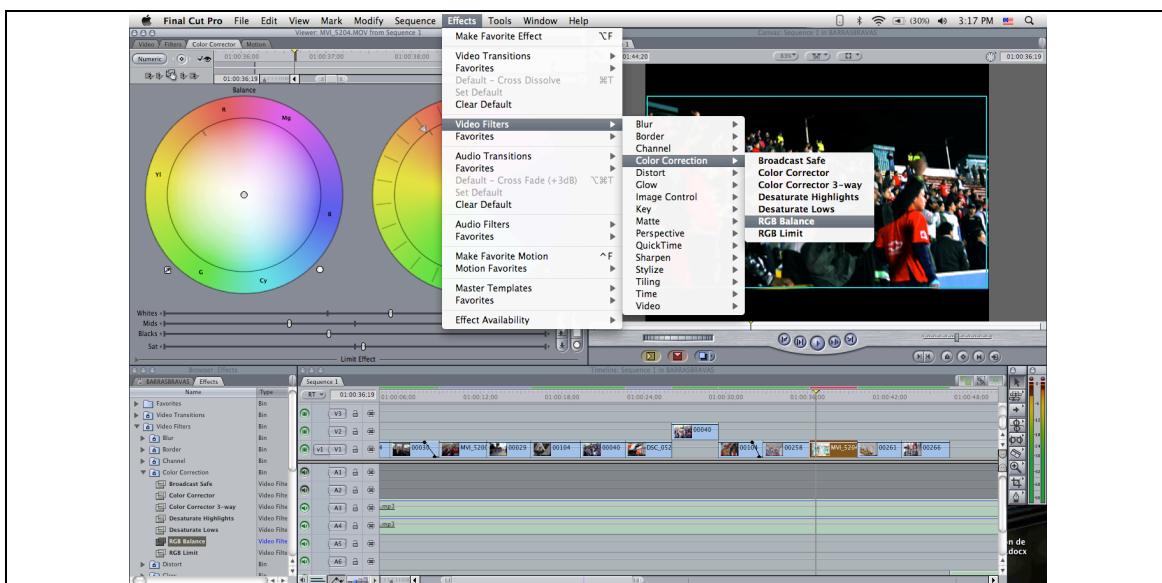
Final Cut Pro File Edit View Mark Modify Sequence Effects Tools Window Help
(30%) 3:17 PM

Viewer: MVI_5204.MOV from Sequence 1
Video Filters Color Corrector Motion
Numeric
01:00:36;19
Balance
R Mg B Yl G Cy
Whites Mids Blacks Sat
Limit Effect

Make Favorite Effect ⌥F
Video Transitions
Favorites
Default – Cross Dissolve ⌘T
Set Default
Clear Default
Video Filters
Favorites
Audio Transitions
Favorites
Default – Cross Fade (+3dB) ⌥⌘T
Set Default
Clear Default
Audio Filters
Favorites
Make Favorite Motion ^F
Motion Favorites
Master Templates
Favorites
Effect Availability

Blur
Border
Channel
Color Correction
Distort
Glow
Image Control
Key
Matte
Perspective
QuickTime
Sharpen
Stylize
Tiling
Time
Video

Broadcast Safe
Color Corrector
Color Corrector 3-way
Desaturate Highlights
Desaturate Lows
RGB Balance
RGB Limit

Canvas: Sequence 1 in BARRASBRAVAS
01:00:36:19
83%

Browser: Effects
BARRASBRAVAS Effects
Name Type
Favorites Bin
Video Transitions Bin
Video Filters Bin
Blur Bin
Border Bin
Channel Bin
Color Correction Bin
Broadcast Safe Video Filte
Color Corrector Video Filte
Color Corrector 3-way Video Filte
Desaturate Highlights Video Filte
Desaturate Lows Video Filte
RGB Balance Video Filte
RGB Limit Video Filte
Distort Bin

Timeline: Sequence 1 in BARRASBRAVAS
Sequence 1
RT 01:00:36;19 01:00:06;00 01:00:12;00 01:00:18;00 01:00:24;00 01:00:30;00 01:00:36;00 01:00:42;00 01:00:48;00
V3 V2 V1 A1 A2 A3 A4 A5 A6
00040
00039 MVI_520 00029 00104 00040 DSC_052 00106 00258 MVI_520 00261 00266
mp3
mp3
n de
docx